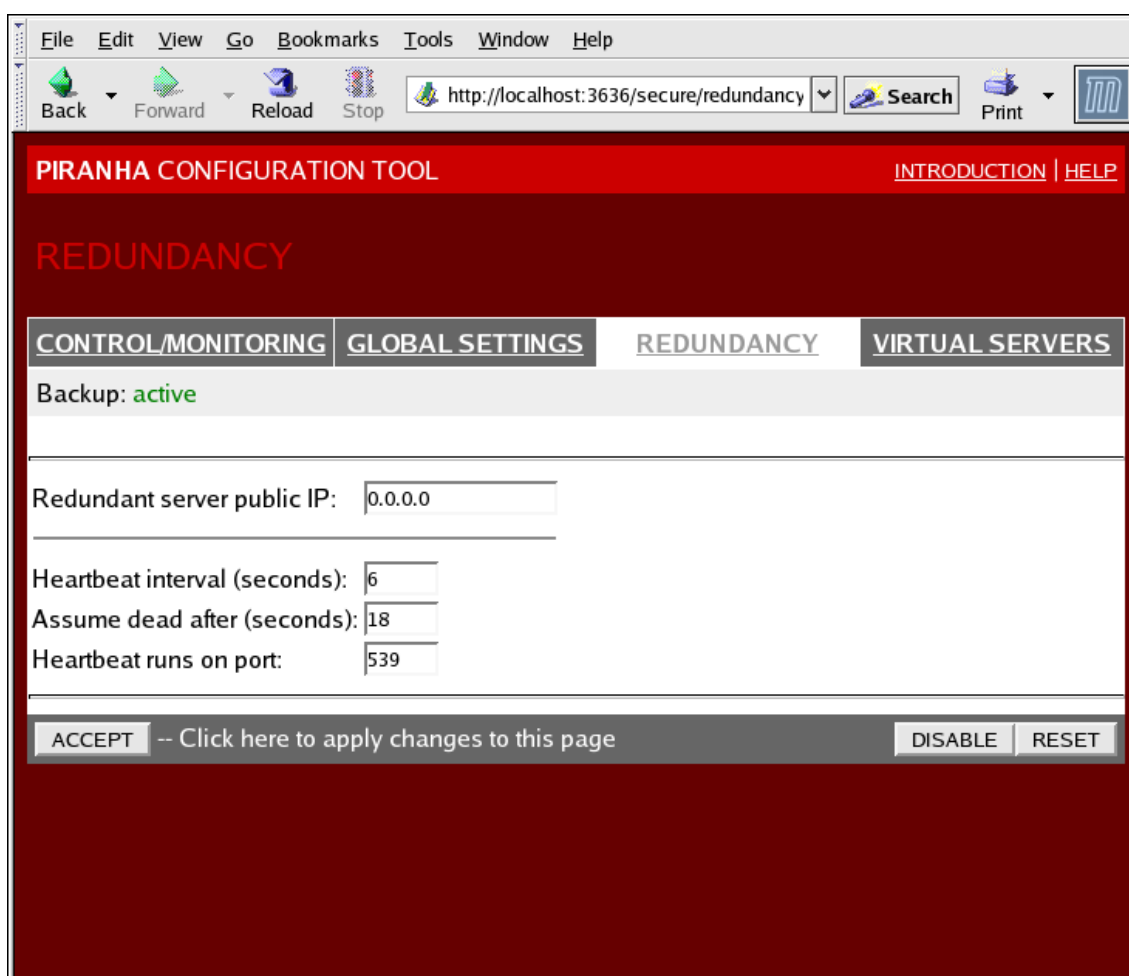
File Edit View Go Bookmarks Tools Window Help

Back Forward Reload Stop http://localhost:3636/secure/redundancy Search Print

PIRANHA CONFIGURATION TOOL INTRODUCTION | HELP

REDUNDANCY

CONTROL/MONITORING GLOBAL SETTINGS REDUNDANCY VIRTUAL SERVERS

Backup: active

Redundant server public IP: 0.0.0.0

Heartbeat interval (seconds): 6
Assume dead after (seconds): 18
Heartbeat runs on port: 539

ACCEPT -- Click here to apply changes to this page DISABLE RESET